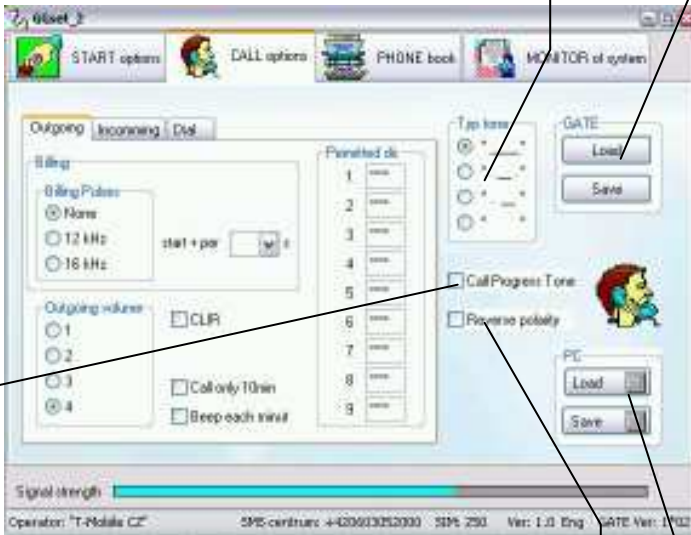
Glset_2

START options

CALL options

PHONE book

MONITOR of system

Outgoing | Incomming | Dial

Billing

Billing Pulses

None

12 kHz

16 kHz

start + per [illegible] s

Outgoing volume

1

2

3

4

CLIR

Call only 10min

Beep each minut

Permitted dc

1

2

3

4

5

6

7

8

9

Typ tone

Call Progress Tone

Reverse polarity

GATE

Load

Save

PC

Load

Save

Signal strength

Operator: "T-Mobile CZ"

SMS centrum: +420603052000

SIM: 250

Ver: 1.0 Eng

GATE Ver: 1?02